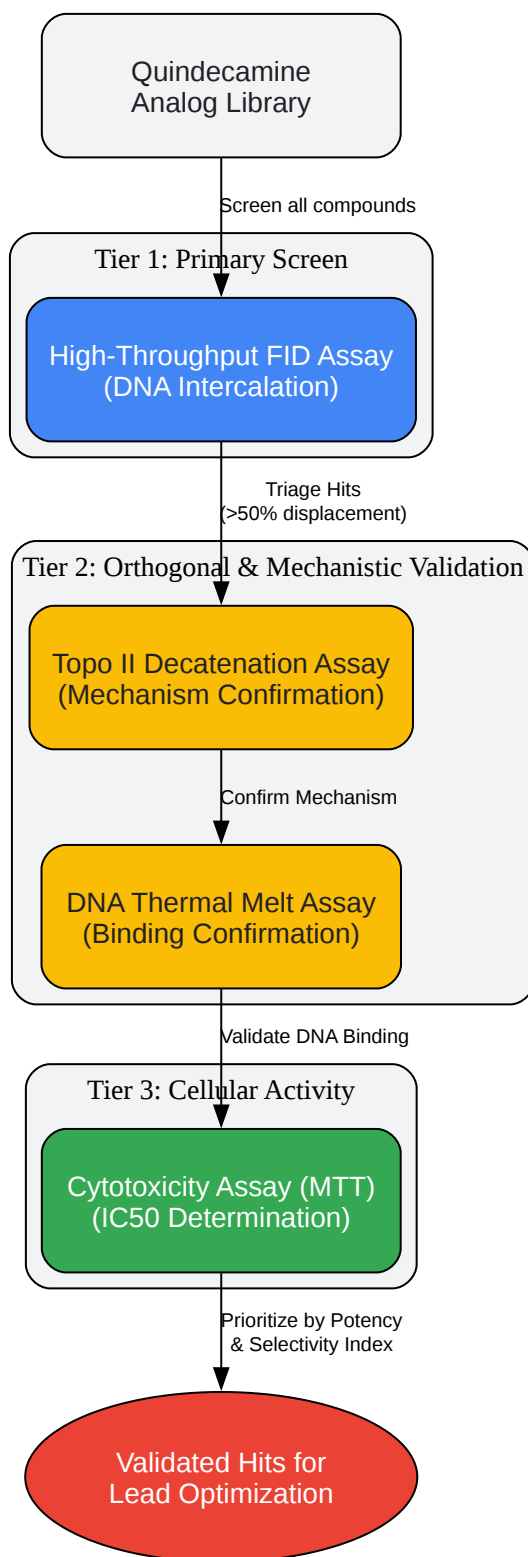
Quindecamine Analog Library

Screen all compounds

Tier 1: Primary Screen

High-Throughput FID Assay (DNA Intercalation)

Triage Hits (>50% displacement)

Tier 2: Orthogonal & Mechanistic Validation

Topo II Decatenation Assay (Mechanism Confirmation)

Confirm Mechanism

DNA Thermal Melt Assay (Binding Confirmation)

Validate DNA Binding

Tier 3: Cellular Activity

Cytotoxicity Assay (MTT) (IC50 Determination)

Prioritize by Potency & Selectivity Index

Validated Hits for Lead Optimization